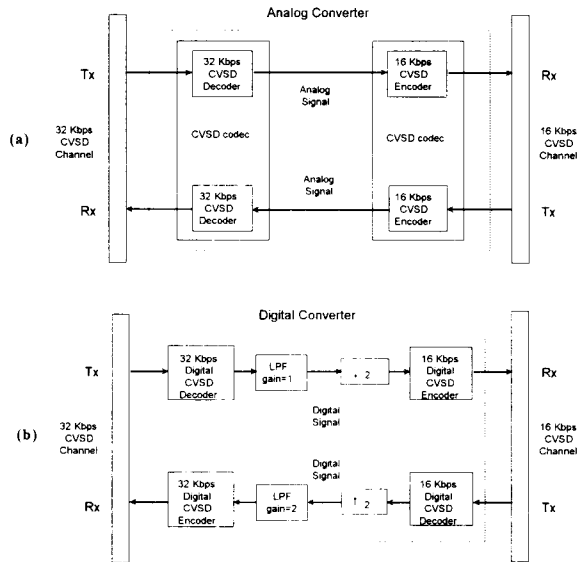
Analog Converter

Tx

32 Kbps CVSD Decoder

Analog Signal

16 Kbps CVSD Encoder

Rx

(a)

32 Kbps CVSD Channel

CVSD codec

CVSD codec

16 Kbps CVSD Channel

Analog Signal

Rx

32 Kbps CVSD Decoder

16 Kbps CVSD Encoder

Tx

Digital Converter

Tx

32 Kbps Digital CVSD Decoder

LPF gain=1

↓ 2

16 Kbps Digital CVSD Encoder

Rx

(b)

32 Kbps CVSD Channel

Digital Signal

16 Kbps CVSD Channel

Digital Signal

Rx

32 Kbps Digital CVSD Encoder

LPF gain=2

↑ 2

16 Kbps Digital CVSD Decoder

Tx